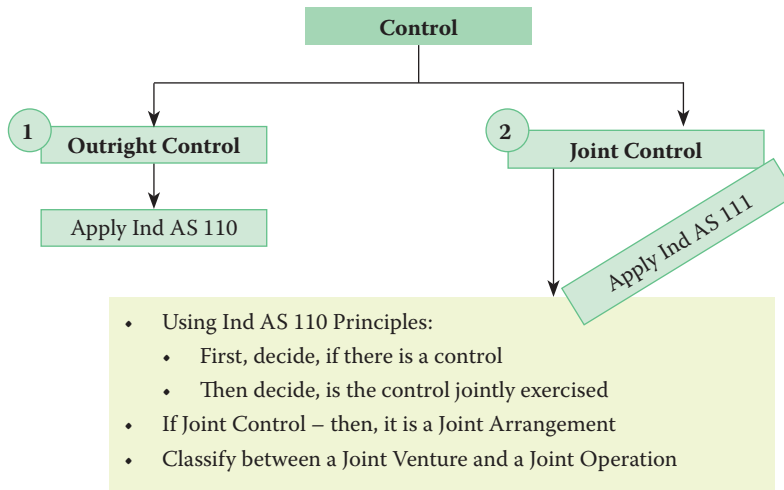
Control

1 Outright Control

Apply Ind AS 110

2 Joint Control

Apply Ind AS 111

- Using Ind AS 110 Principles:
  - First, decide, if there is a control
  - Then decide, is the control jointly exercised
- If Joint Control – then, it is a Joint Arrangement
- Classify between a Joint Venture and a Joint Operation